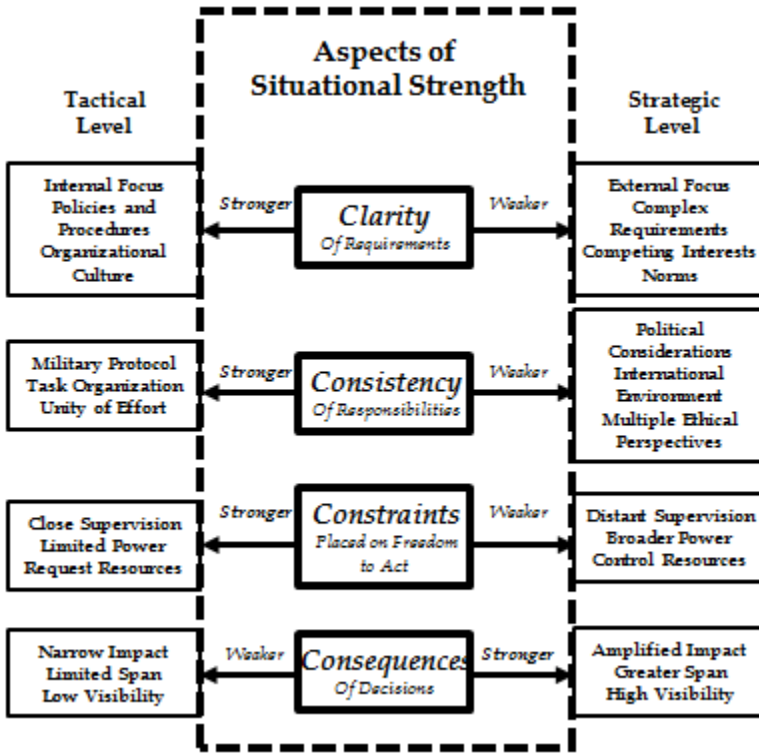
Aspects of Situational Strength

Tactical Level

Strategic Level

Internal Focus
Policies and Procedures
Organizational Culture

Stronger

Clarity
Of Requirements

Weaker

External Focus
Complex Requirements
Competing Interests
Norms

Military Protocol
Task Organization
Unity of Effort

Stronger

Consistency
Of Responsibilities

Weaker

Political Considerations
International Environment
Multiple Ethical Perspectives

Close Supervision
Limited Power
Request Resources

Stronger

Constraints
Placed on Freedom to Act

Weaker

Distant Supervision
Broader Power
Control Resources

Narrow Impact
Limited Span
Low Visibility

Weaker

Consequences
Of Decisions

Stronger

Amplified Impact
Greater Span
High Visibility